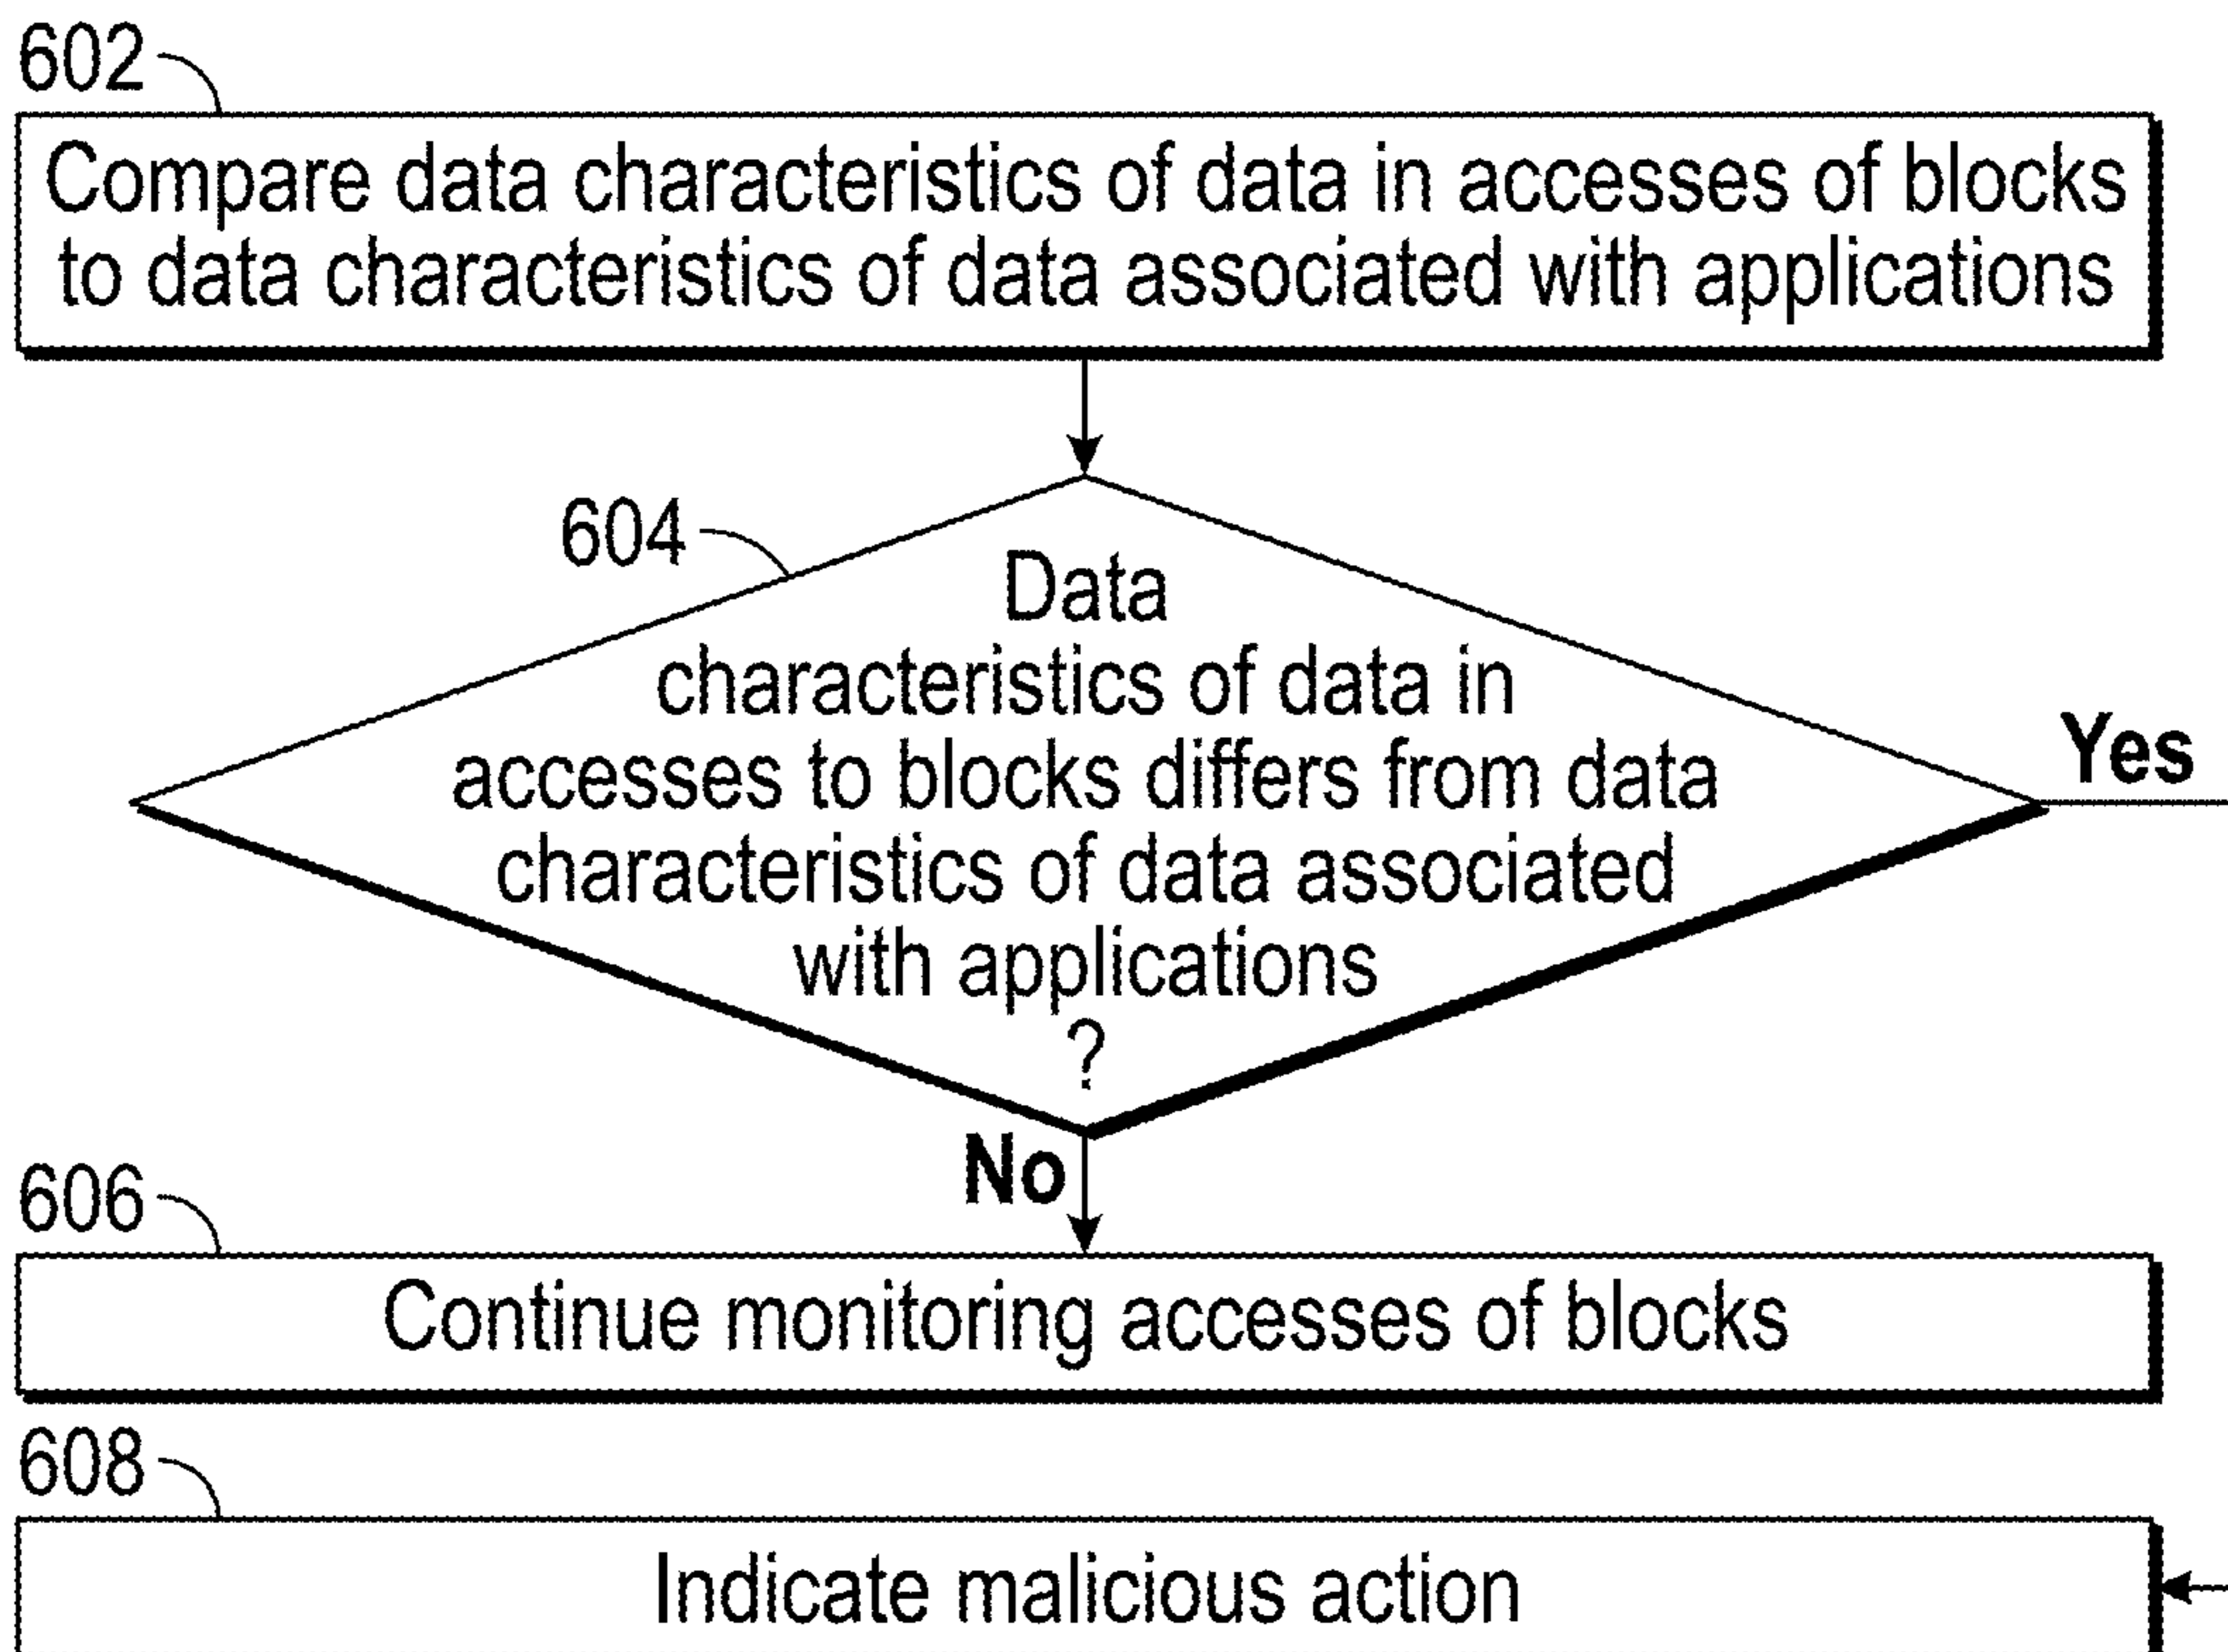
602

Compare data characteristics of data in accesses of blocks to data characteristics of data associated with applications

604

Data characteristics of data in accesses to blocks differs from data characteristics of data associated with applications ?

Yes

No

606

Continue monitoring accesses of blocks

608

Indicate malicious action